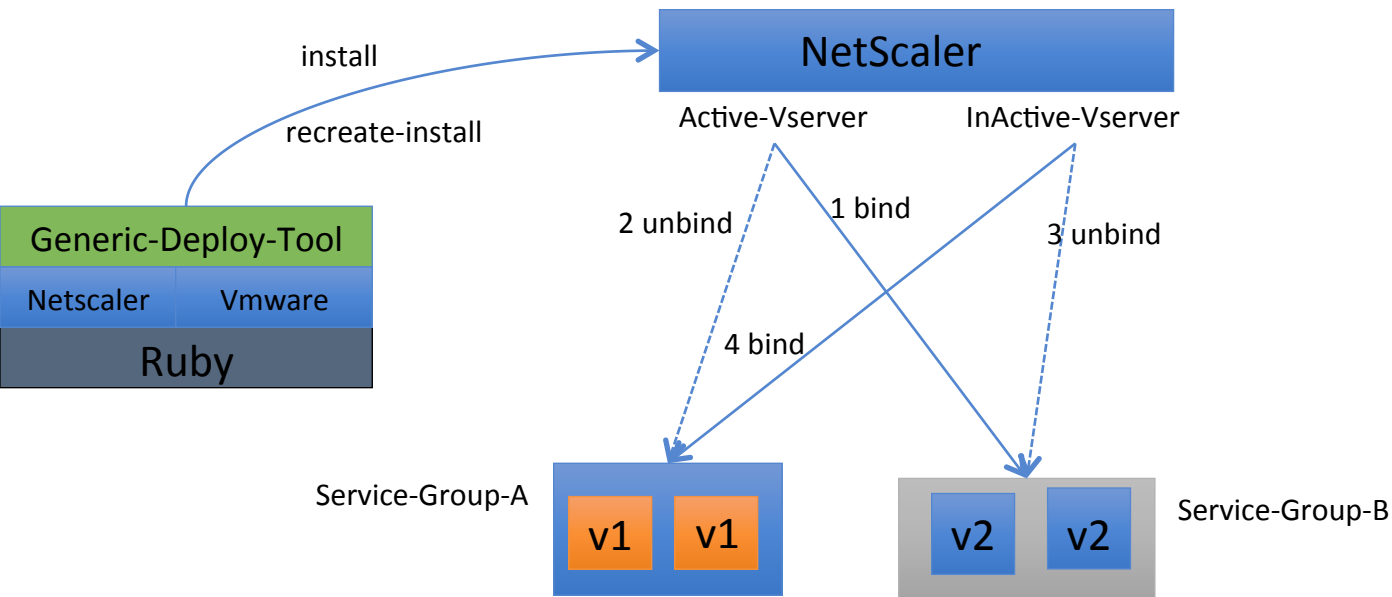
install

recreate-install

NetScaler

Active-Vserver

InActive-Vserver

Generic-Deploy-Tool

Netscaler

Vmware

Ruby

2 unbind

1 bind

3 unbind

4 bind

Service-Group-A

v1

v1

v2

v2

Service-Group-B